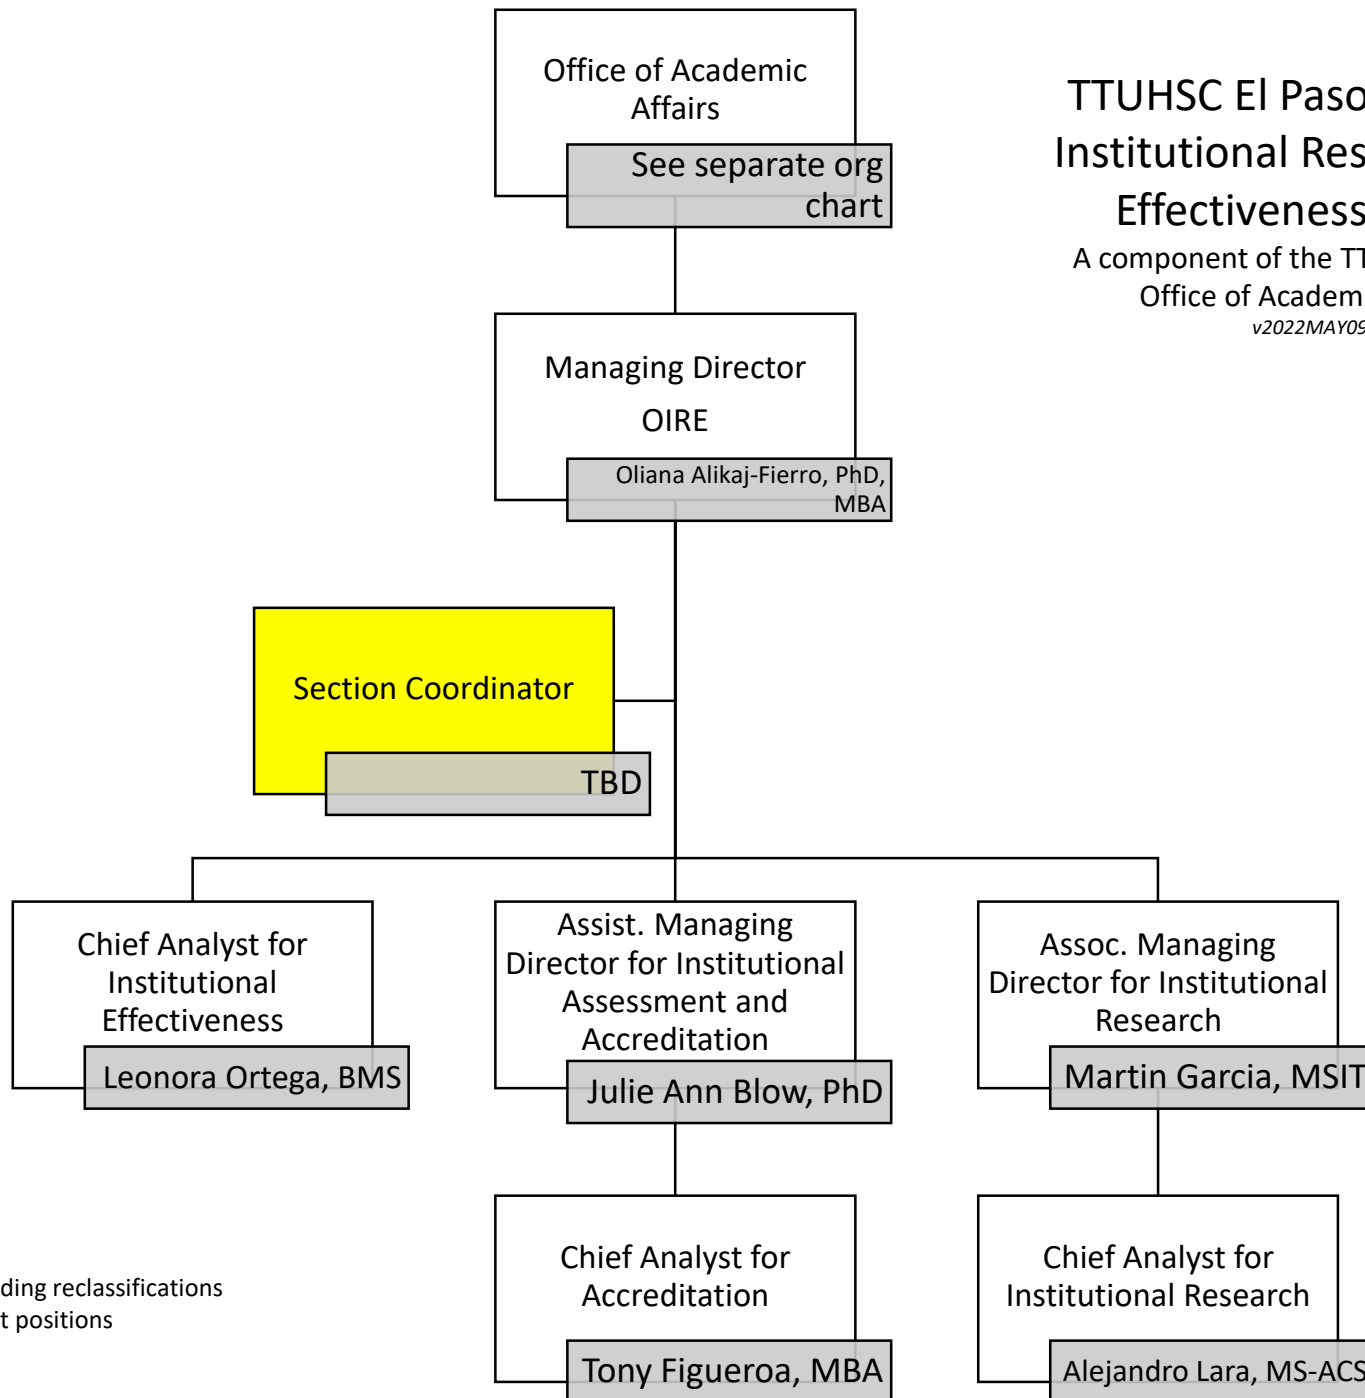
Office of Academic Affairs

See separate org chart

TTUHSC El Paso
Institutional Res
Effectiveness
A component of the TT
Office of Academ
v2022MAY09

Managing Director
OIRE

Oliana Alikaj-Fierro, PhD, MBA

Section Coordinator

TBD

Chief Analyst for Institutional Effectiveness

Leonora Ortega, BMS

Assist. Managing Director for Institutional Assessment and Accreditation

Julie Ann Blow, PhD

Assoc. Managing Director for Institutional Research

Martin Garcia, MSIT

Chief Analyst for Accreditation

Tony Figueroa, MBA

Chief Analyst for Institutional Research

Alejandro Lara, MS-ACS

ding reclassifications
t positions